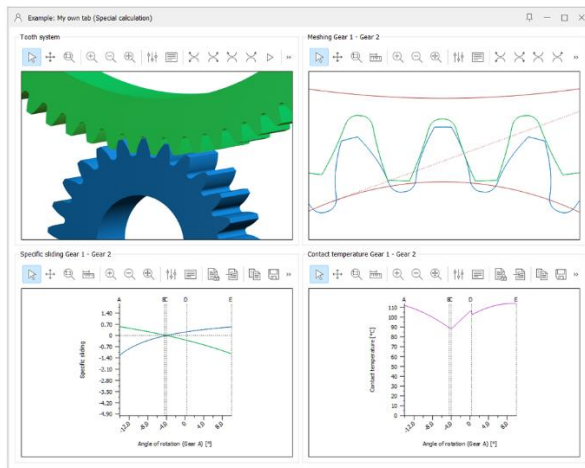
Example: My own tab (Special calculation)

Tooth system

Meshing Gear 1 - Gear 2

Specific sliding Gear 1 - Gear 2

A B C D E

1.40
0.70
0
-0.70
-1.40
-2.10
-2.80
-3.50
-4.20
-4.90

Specific sliding

-12.0
-8.0
-4.0
0
4.0
8.0

Angle of rotation (Gear A) [°]

Contact temperature Gear 1 - Gear 2

A B C D E

110
100
90
80
70
60
50
40
30
20
10
0

Contact temperature [°C]

-12.0
-8.0
-4.0
0
4.0
8.0

Angle of rotation (Gear A) [°]